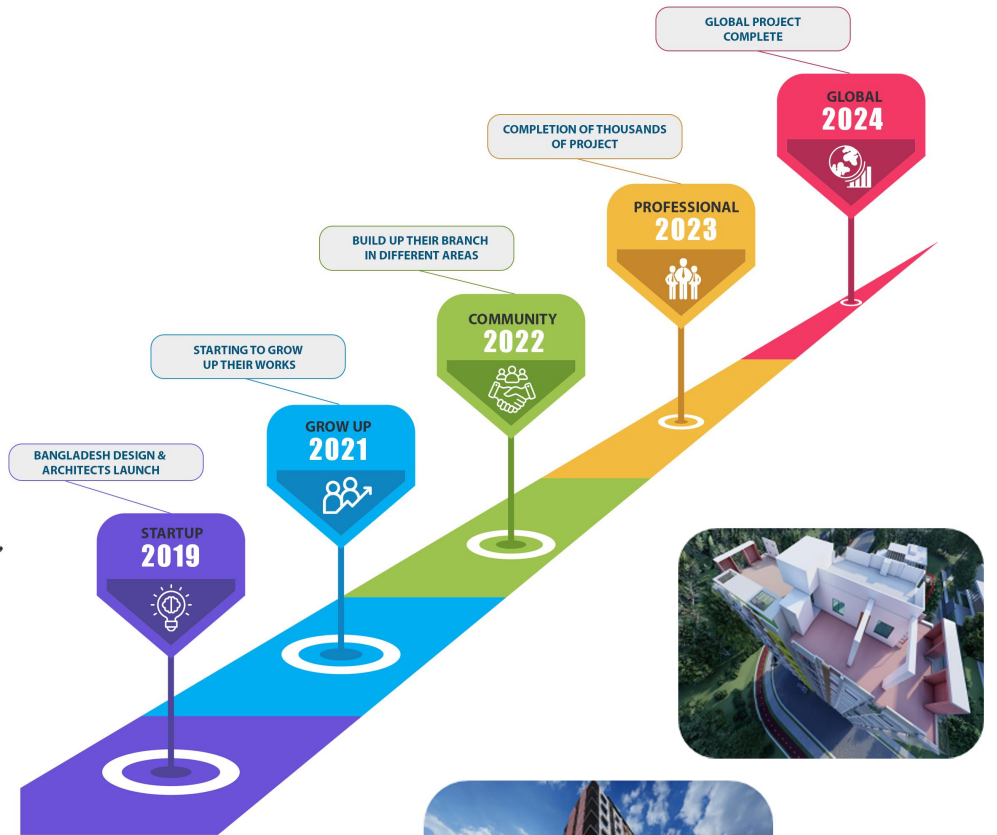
GLOBAL PROJECT COMPLETE

GLOBAL
2024

COMPLETION OF THOUSANDS OF PROJECT

PROFESSIONAL
2023

BUILD UP THEIR BRANCH IN DIFFERENT AREAS

COMMUNITY
2022

STARTING TO GROW UP THEIR WORKS

GROW UP
2021

BANGLADESH DESIGN & ARCHITECTS LAUNCH

STARTUP
2019